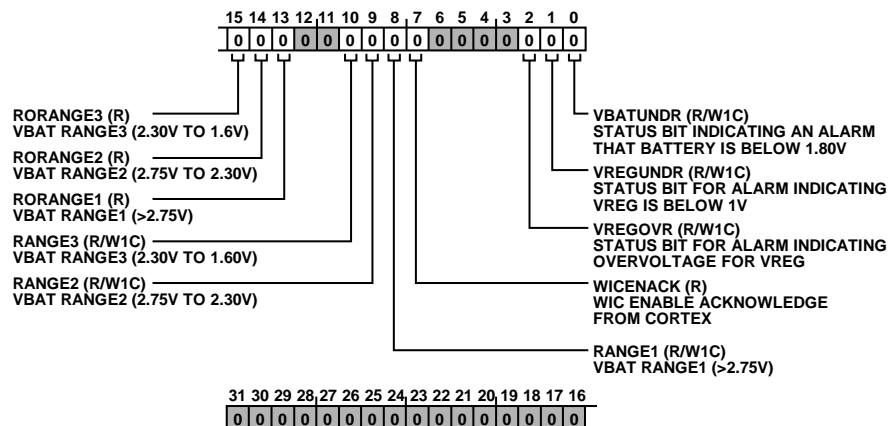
15 14 13 12 11 10 9 8 7 6 5 4 3 2 1 0

| 0 | 0 | 0 | 0 | 0 | 0 | 0 | 0 | 0 | 0 | 0 | 0 | 0 | 0 | 0 | 0 |
|---|---|---|---|---|---|---|---|---|---|---|---|---|---|---|---|

RORANGE3 (R)
VBAT RANGE3 (2.30V TO 1.6V)

RORANGE2 (R)
VBAT RANGE2 (2.75V TO 2.30V)

RORANGE1 (R)
VBAT RANGE1 (>2.75V)

RANGE3 (R/W1C)
VBAT RANGE3 (2.30V TO 1.60V)

RANGE2 (R/W1C)
VBAT RANGE2 (2.75V TO 2.30V)

VBATUNDR (R/W1C)
STATUS BIT INDICATING AN ALARM THAT BATTERY IS BELOW 1.80V

VREGUNDR (R/W1C)
STATUS BIT FOR ALARM INDICATING VREG IS BELOW 1V

VREGOVR (R/W1C)
STATUS BIT FOR ALARM INDICATING OVERVOLTAGE FOR VREG

WICENACK (R)
WIC ENABLE ACKNOWLEDGE FROM CORTEX

RANGE1 (R/W1C)
VBAT RANGE1 (>2.75V)

31 30 29 28 27 26 25 24 23 22 21 20 19 18 17 16

| 0 | 0 | 0 | 0 | 0 | 0 | 0 | 0 | 0 | 0 | 0 | 0 | 0 | 0 | 0 | 0 |
|---|---|---|---|---|---|---|---|---|---|---|---|---|---|---|---|